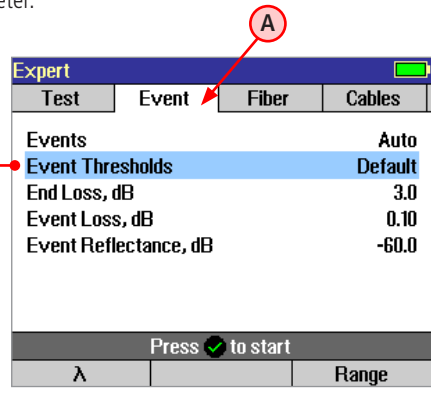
eter.

A

Expert

| Test | Event | Fiber | Cables |
|---|---|---|---|

| | |
|---|---|
| Events | Auto |
| Event Thresholds | Default |
| End Loss, dB | 3.0 |
| Event Loss, dB | 0.10 |
| Event Reflectance, dB | -60.0 |

Press ✓ to start

| λ | | Range |
|---|---|---|